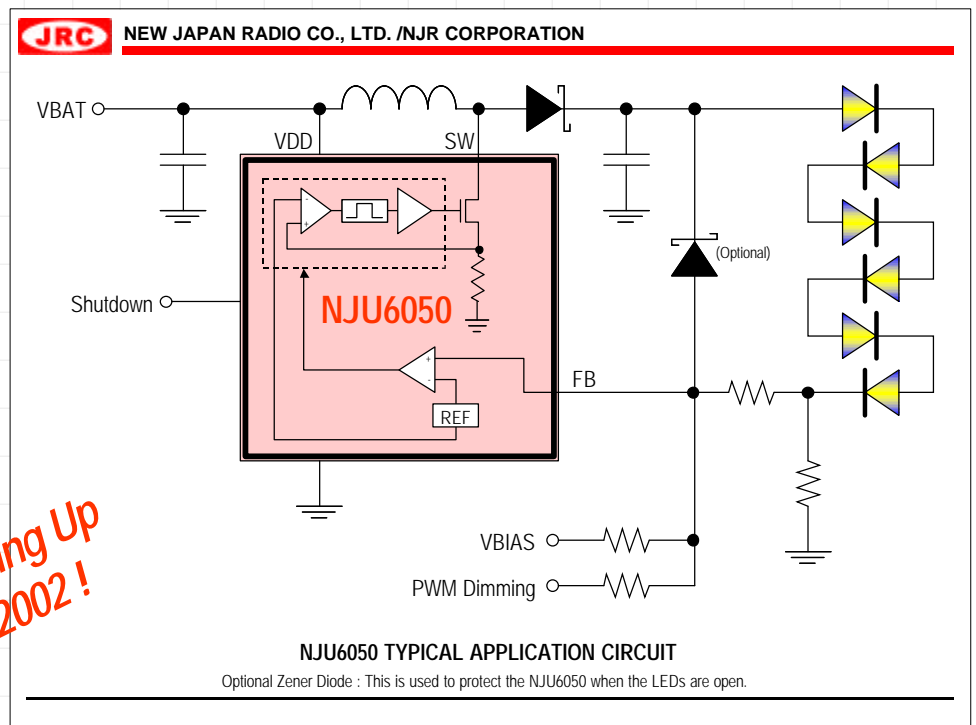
JRC NEW JAPAN RADIO CO., LTD. /NJR CORPORATION

VBAT

VDD

SW

Shutdown

NJU6050

(Optional)

FB

REF

VBIAS

PWM Dimming

ng Up

2002 !

NJU6050 TYPICAL APPLICATION CIRCUIT

Optional Zener Diode : This is used to protect the NJU6050 when the LEDs are open.